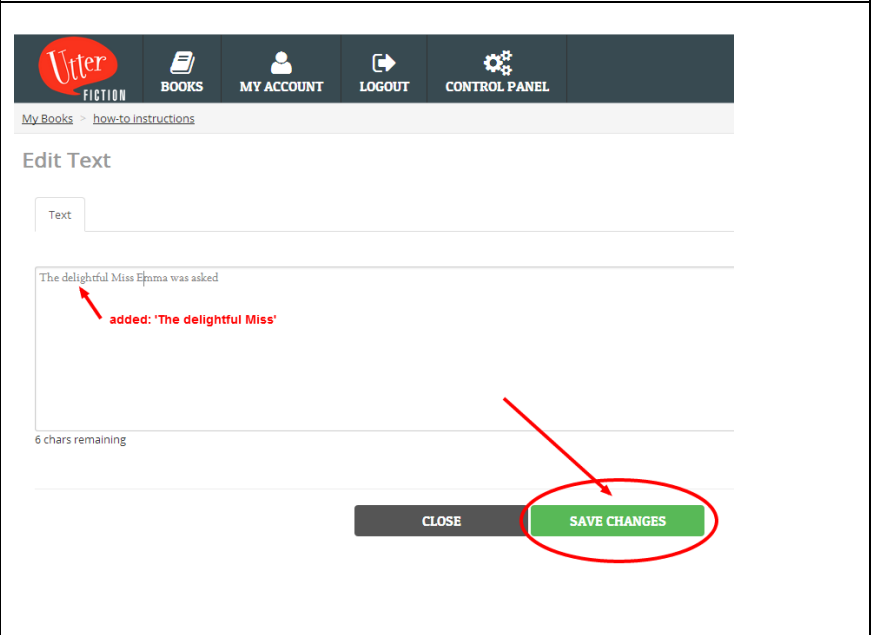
Utter FICTION

BOOKS

MY ACCOUNT

LOGOUT

CONTROL PANEL

My Books > how-to instructions

Edit Text

Text

The delightful Miss Emma was asked

added: 'The delightful Miss'

6 chars remaining

CLOSE

SAVE CHANGES